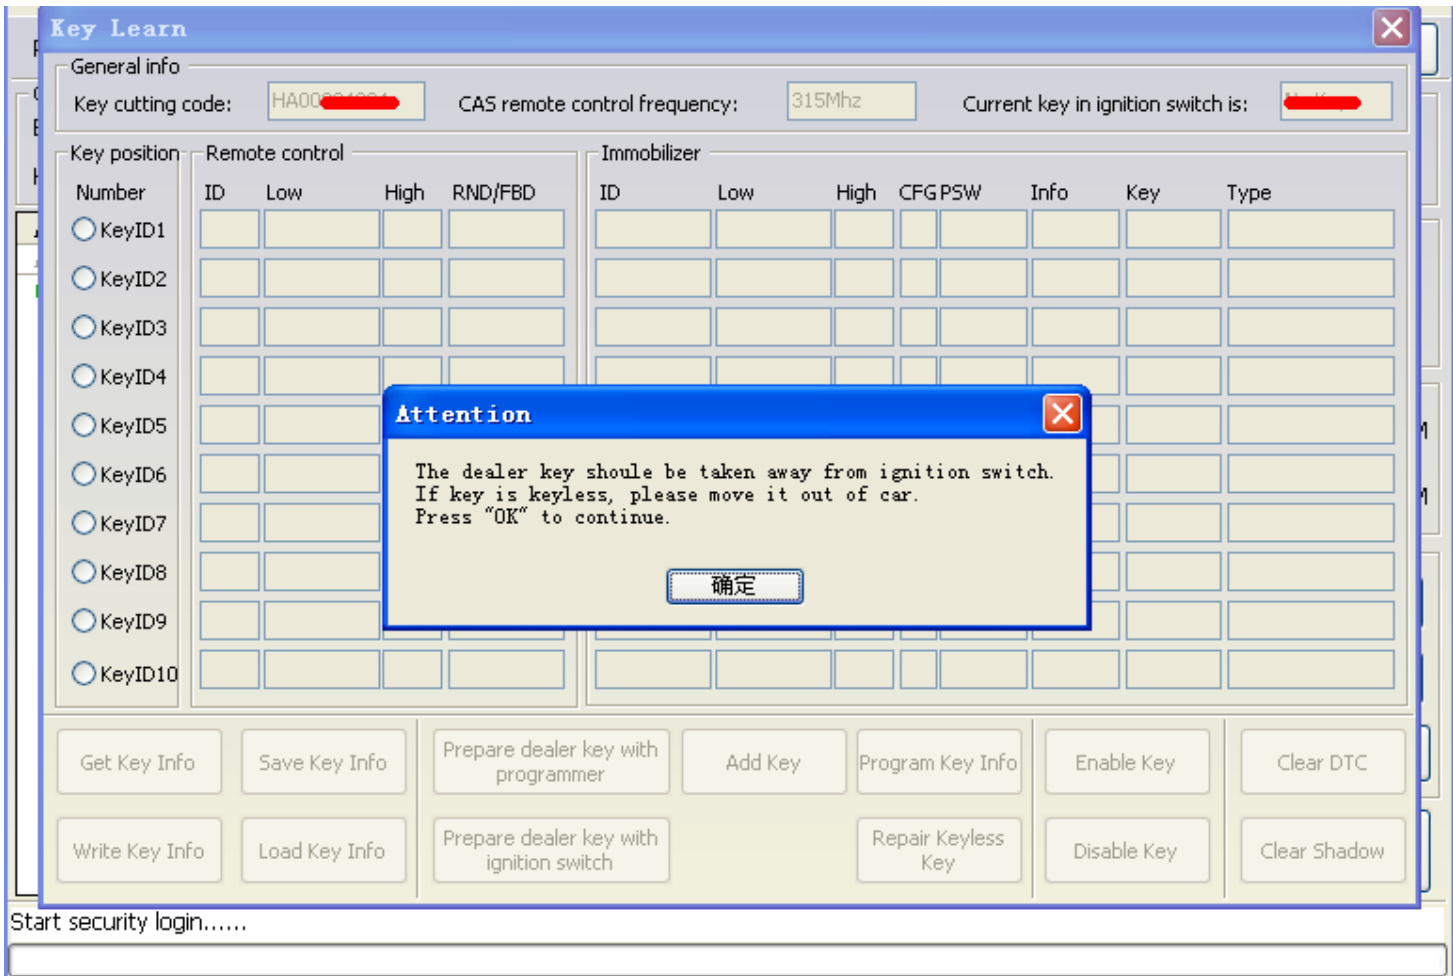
Key Learn

General info

Key cutting code: HA00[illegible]

CAS remote control frequency: 315Mhz

Current key in ignition switch is: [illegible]

Key position

Number

KeyID1

KeyID2

KeyID3

KeyID4

KeyID5

KeyID6

KeyID7

KeyID8

KeyID9

KeyID10

Remote control

| ID | Low | High | RND/FBD |
|---|---|---|---|

Immobilizer

| ID | Low | High | CFG | PSW | Info | Key | Type |
|---|---|---|---|---|---|---|---|

Attention

The dealer key shoule be taken away from ignition switch.
If key is keyless, please move it out of car.
Press "OK" to continue.

确定

Get Key Info

Save Key Info

Prepare dealer key with programmer

Add Key

Program Key Info

Enable Key

Clear DTC

Write Key Info

Load Key Info

Prepare dealer key with ignition switch

Repair Keyless Key

Disable Key

Clear Shadow

Start security login......